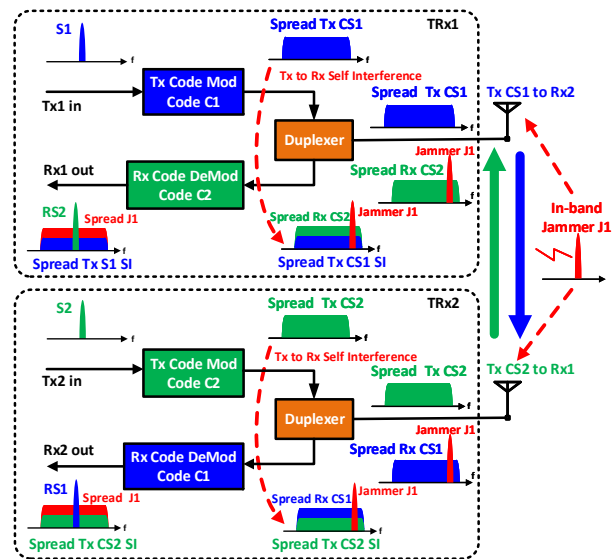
S1
f
Spread Tx CS1
f
TRx1
Tx to Rx Self Interference
Tx1 in
Tx Code Mod
Code C1
Spread Tx CS1
f
Tx CS1 to Rx2
Duplexer
Rx1 out
Rx Code DeMod
Code C2
Spread Rx CS2
Jammer J1
f
RS2
Spread J1
Spread Rx CS2
Jammer J1
f
In-band
Jammer J1
Spread Tx S1 SI
Spread Tx CS1 SI
S2
f
Spread Tx CS2
f
TRx2
Tx to Rx Self Interference
Tx2 in
Tx Code Mod
Code C2
Spread Tx CS2
f
Tx CS2 to Rx1
Duplexer
Jammer J1
Rx2 out
Rx Code DeMod
Code C1
Spread Rx CS1
f
RS1
Spread J1
Spread Rx CS1
Jammer J1
f
Spread Tx CS2 SI
Spread Tx CS2 SI